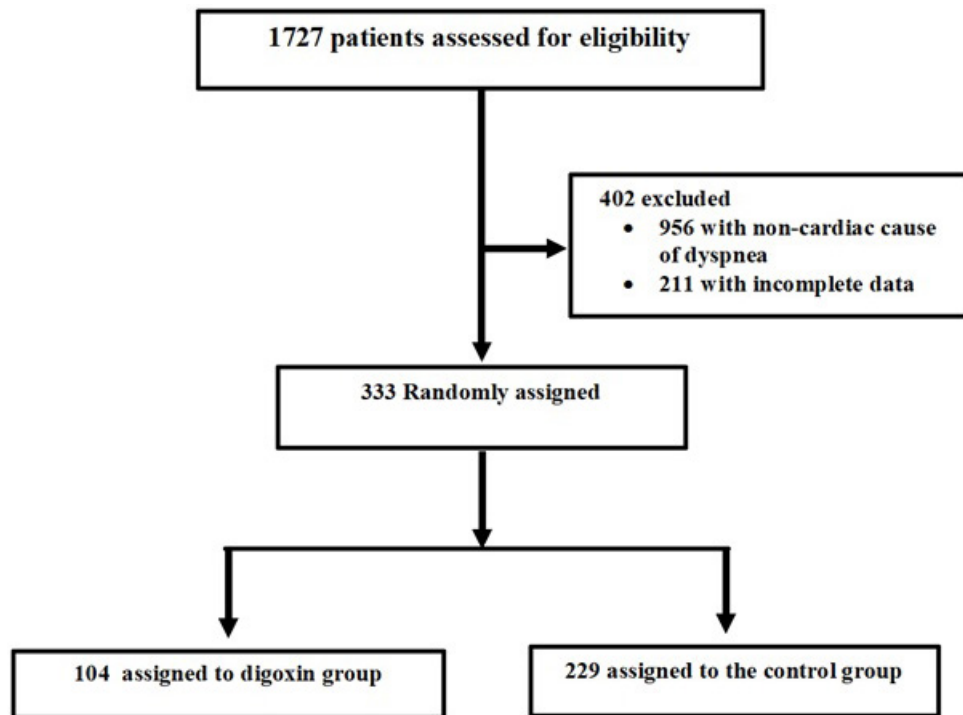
1727 patients assessed for eligibility

402 excluded
- 956 with non-cardiac cause of dyspnea
- 211 with incomplete data

333 Randomly assigned

104 assigned to digoxin group

229 assigned to the control group